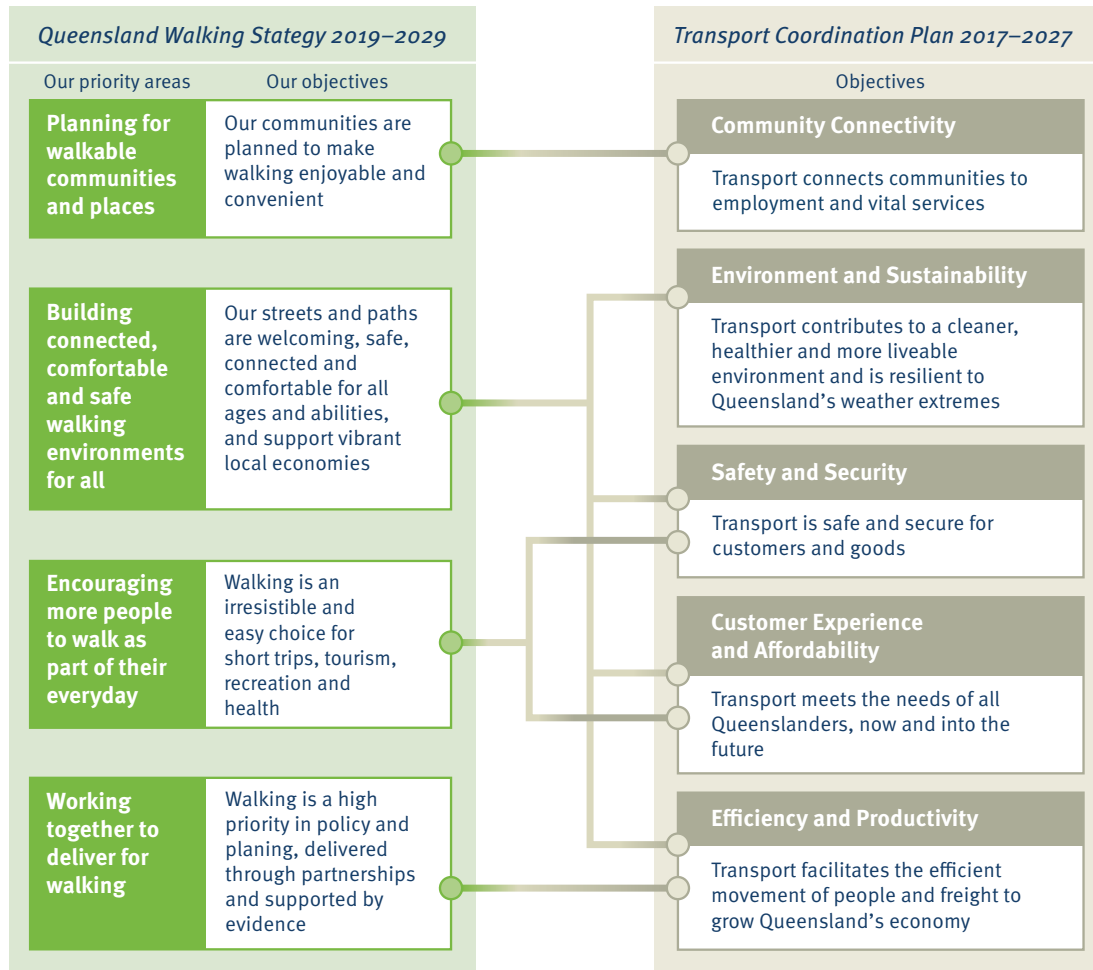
Queensland Walking Stategy 2019–2029

Our priority areas

Our objectives

Planning for walkable communities and places

Our communities are planned to make walking enjoyable and convenient

Building connected, comfortable and safe walking environments for all

Our streets and paths are welcoming, safe, connected and comfortable for all ages and abilities, and support vibrant local economies

Encouraging more people to walk as part of their everyday

Walking is an irresistible and easy choice for short trips, tourism, recreation and health

Working together to deliver for walking

Walking is a high priority in policy and planing, delivered through partnerships and supported by evidence

Transport Coordination Plan 2017–2027

Objectives

Community Connectivity

Transport connects communities to employment and vital services

Environment and Sustainability

Transport contributes to a cleaner, healthier and more liveable environment and is resilient to Queensland's weather extremes

Safety and Security

Transport is safe and secure for customers and goods

Customer Experience and Affordability

Transport meets the needs of all Queenslanders, now and into the future

Efficiency and Productivity

Transport facilitates the efficient movement of people and freight to grow Queensland's economy